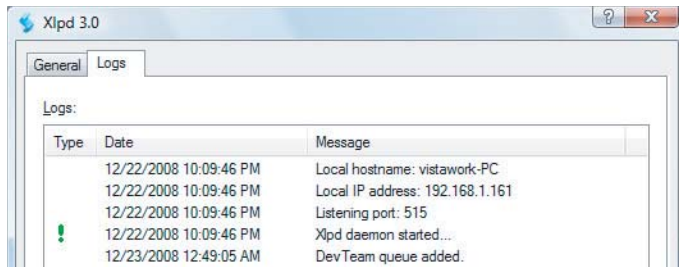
Xlpd 3.0

General Logs

Logs:

| Type | Date | Message |
|---|---|---|
| | 12/22/2008 10:09:46 PM | Local hostname: vistawork-PC |
| | 12/22/2008 10:09:46 PM | Local IP address: 192.168.1.161 |
| | 12/22/2008 10:09:46 PM | Listening port: 515 |
| ! | 12/22/2008 10:09:46 PM | Xlpd daemon started... |
| | 12/23/2008 12:49:05 AM | DevTeam queue added. |